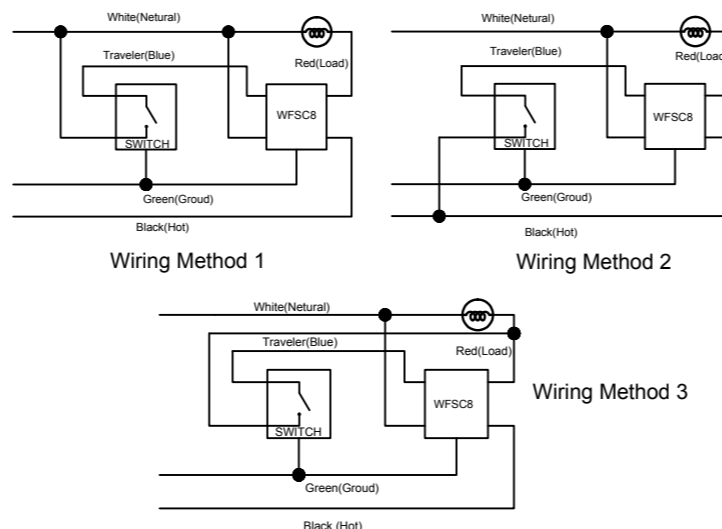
White(Netural)

Traveler(Blue)

Red(Load)

WFSC8

SWITCH

Green(Groud)

Black(Hot)

Wiring Method 1

White(Netural)

Traveler(Blue)

Red(Load

WFSC8

SWITCH

Green(Groud)

Black(Hot)

Wiring Method 2

White(Netural)

Traveler(Blue)

Red(Load)

WFSC8

SWITCH

Green(Groud)

Black (Hot)

Wiring Method 3